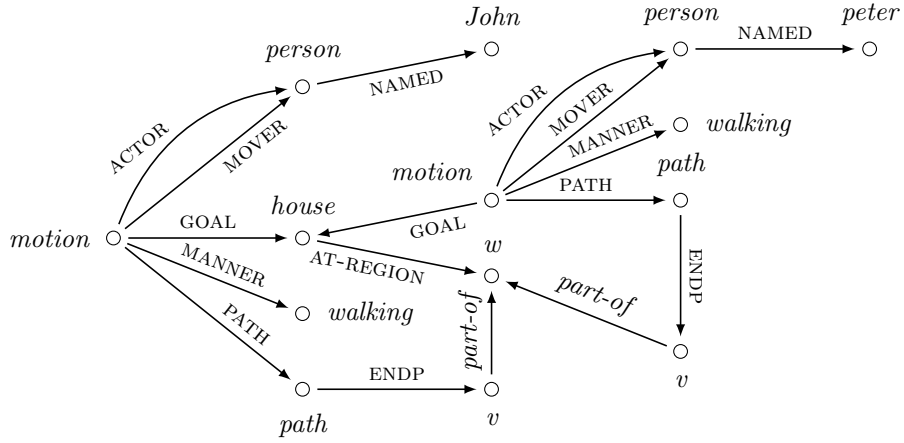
John

person

person

NAMED

peter

NAMED

ACTOR

MOVER

ACTOR

MOVER

MANNER

walking

motion

path

PATH

house

GOAL

GOAL

motion

w

MANNER

AT-REGION

ENDP

part-of

part-of

walking

PATH

ENDP

v

path

v